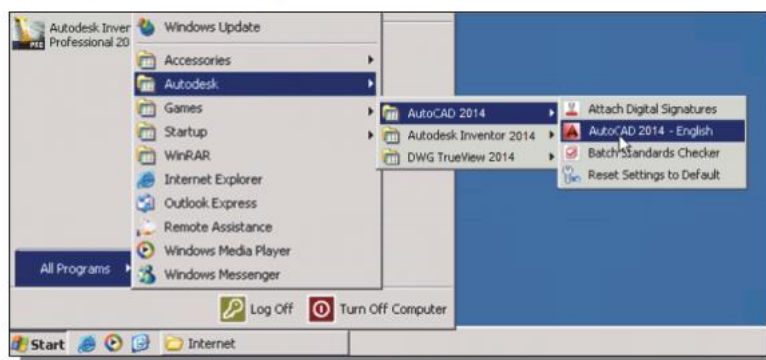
Autodesk Inver
Professional 20

Windows Update
Accessories
Autodesk
Games
Startup
WinRAR
Internet Explorer
Outlook Express
Remote Assistance
Windows Media Player
Windows Messenger

All Programs

AutoCAD 2014
Autodesk Inventor 2014
DWG TrueView 2014

Attach Digital Signatures
AutoCAD 2014 - English
Batch Standards Checker
Reset Settings to Default

Log Off
Turn Off Computer

Start
Internet